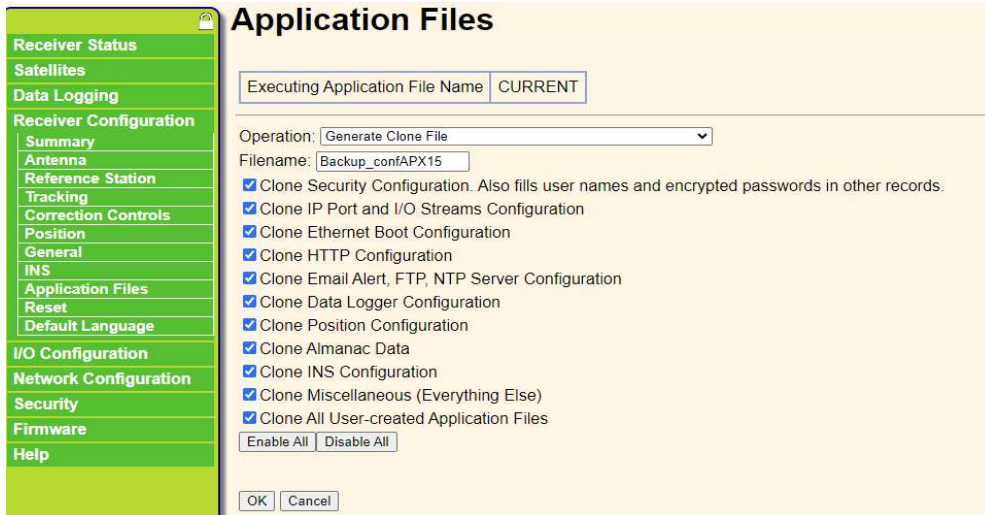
Receiver Status
Satellites
Data Logging
Receiver Configuration
Summary
Antenna
Reference Station
Tracking
Correction Controls
Position
General
INS
Application Files
Reset
Default Language
I/O Configuration
Network Configuration
Security
Firmware
Help

Application Files

| Executing Application File Name | CURRENT |
|---|---|

Operation: Generate Clone File
Filename: Backup_confAPX15
Clone Security Configuration. Also fills user names and encrypted passwords in other records.
Clone IP Port and I/O Streams Configuration
Clone Ethernet Boot Configuration
Clone HTTP Configuration
Clone Email Alert, FTP, NTP Server Configuration
Clone Data Logger Configuration
Clone Position Configuration
Clone Almanac Data
Clone INS Configuration
Clone Miscellaneous (Everything Else)
Clone All User-created Application Files
Enable All Disable All

OK Cancel